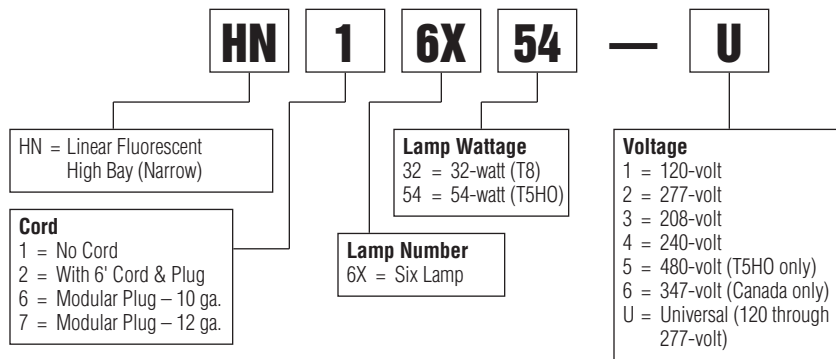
HN 1 6X 54 — U

HN = Linear Fluorescent High Bay (Narrow)

Cord
1 = No Cord
2 = With 6' Cord & Plug
6 = Modular Plug – 10 ga.
7 = Modular Plug – 12 ga.

Lamp Number
6X = Six Lamp

Lamp Wattage
32 = 32-watt (T8)
54 = 54-watt (T5HO)

Voltage
1 = 120-volt
2 = 277-volt
3 = 208-volt
4 = 240-volt
5 = 480-volt (T5HO only)
6 = 347-volt (Canada only)
U = Universal (120 through 277-volt)